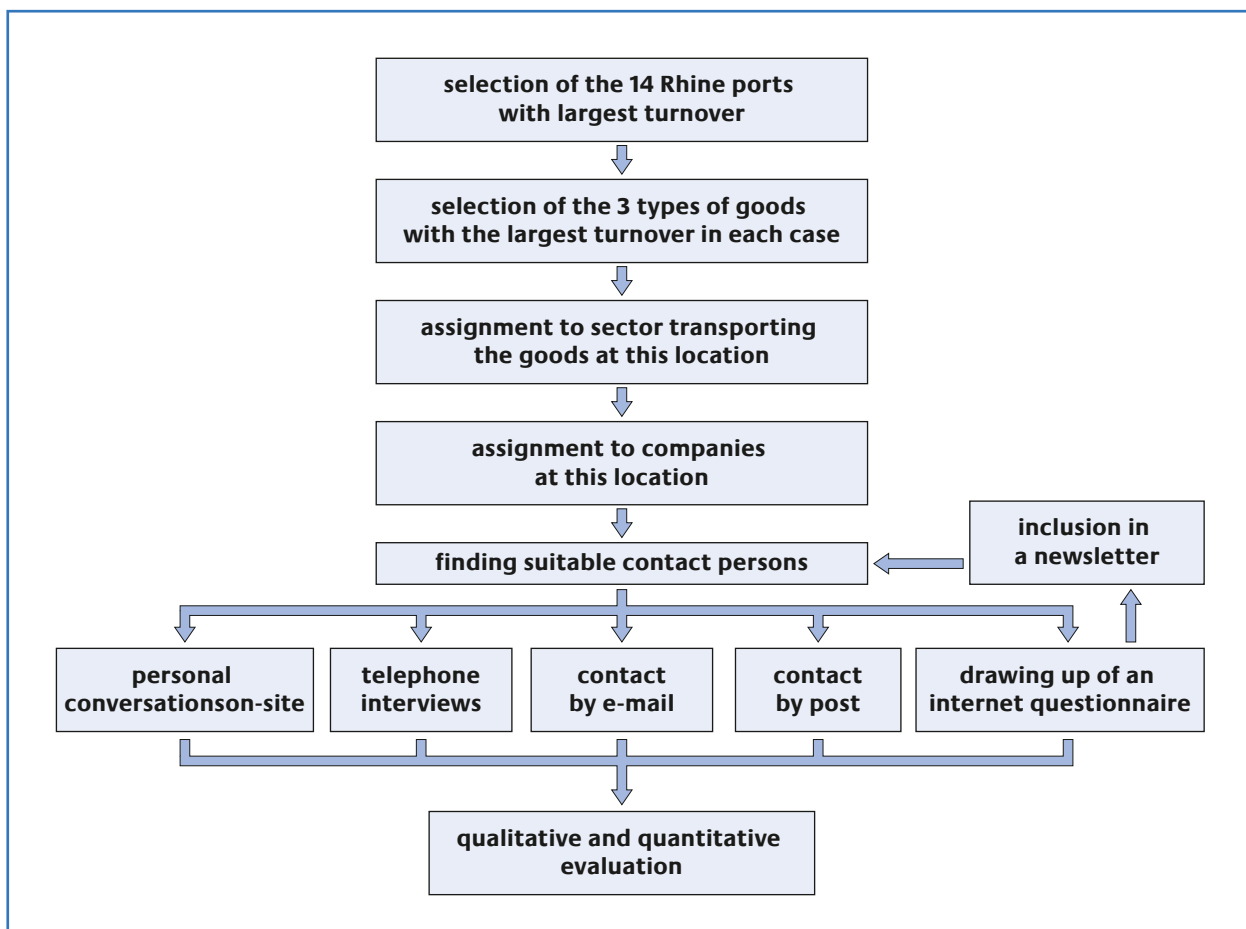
selection of the 14 Rhine ports with largest turnover

selection of the 3 types of goods with the largest turnover in each case

assignment to sector transporting the goods at this location

assignment to companies at this location

finding suitable contact persons

inclusion in a newsletter

personal conversationson-site

telephone interviews

contact by e-mail

contact by post

drawing up of an internet questionnaire

qualitative and quantitative evaluation